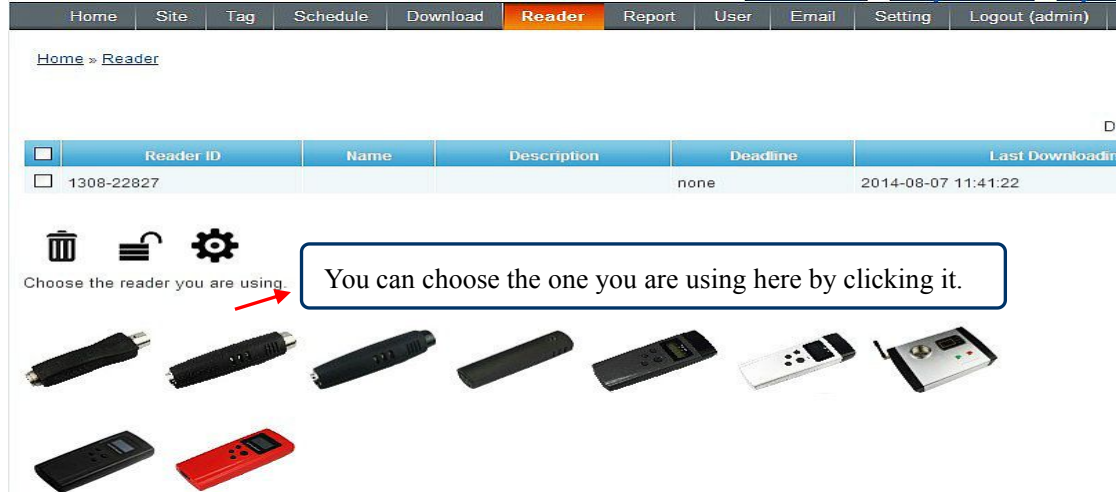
Home Site Tag Schedule Download Reader Report User Email Setting Logout (admin)

Home » Reader

D

| | Reader ID | Name | Description | Deadline | Last Downloadin |
|---|---|---|---|---|---|
| ☐ | 1308-22827 | | | none | 2014-08-07 11:41:22 |

Choose the reader you are using.

You can choose the one you are using here by clicking it.